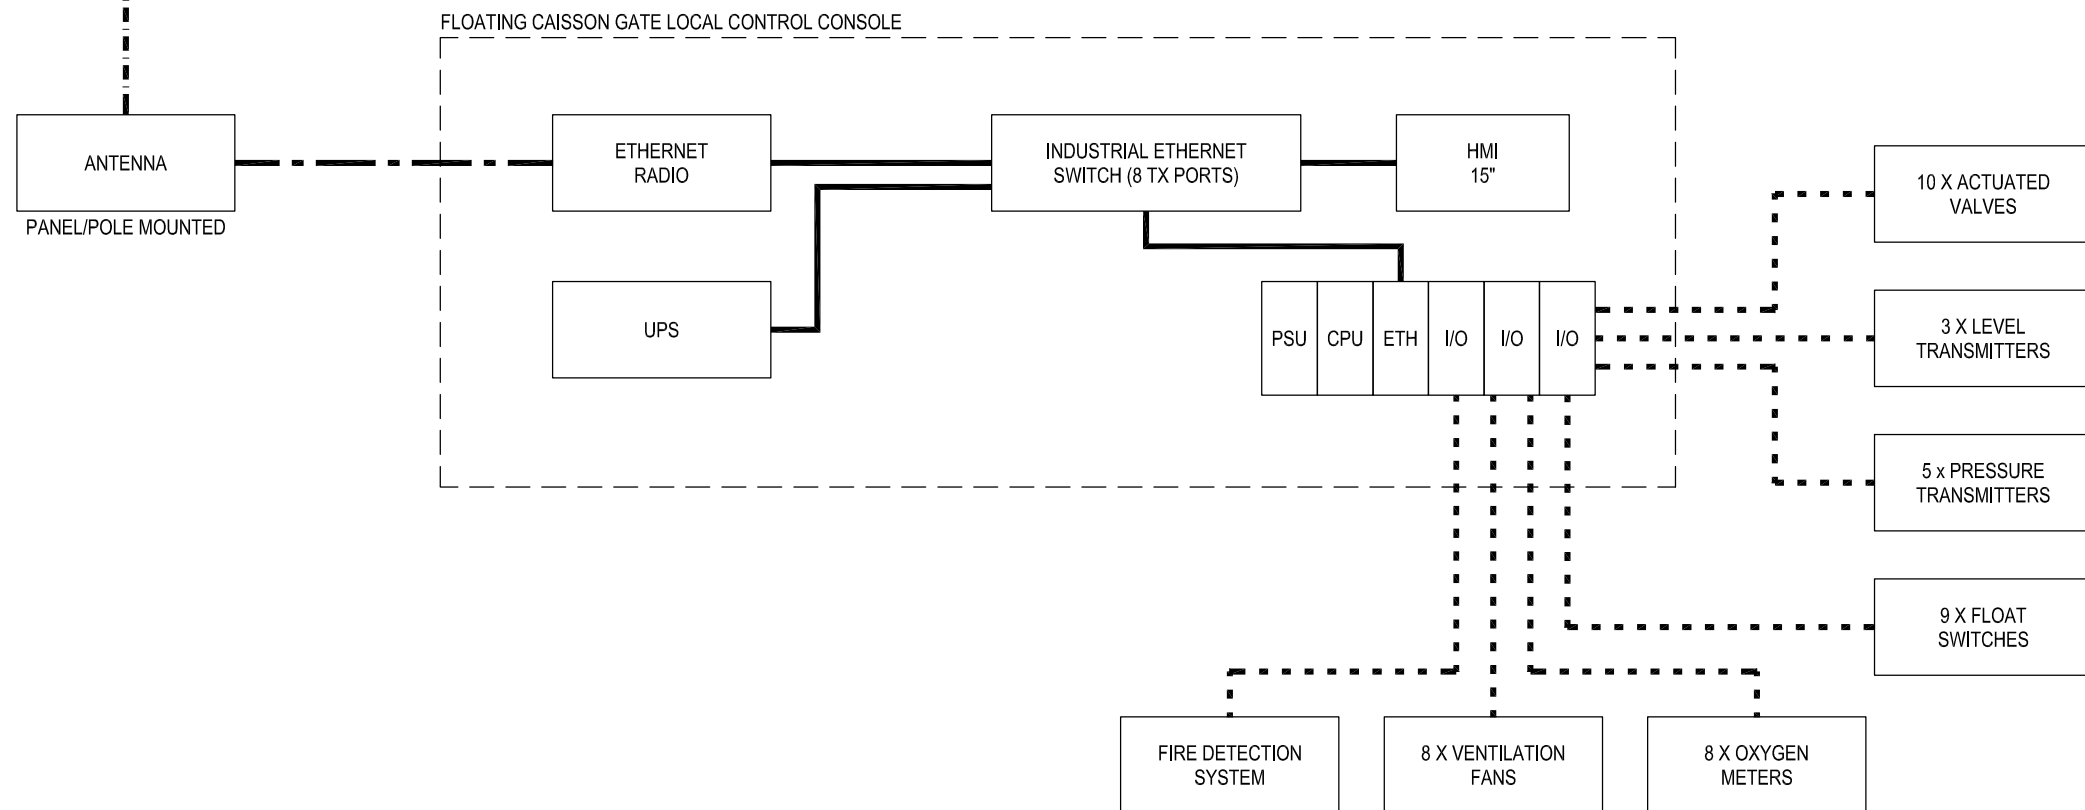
FLOATING CAISSON GATE LOCAL CONTROL CONSOLE

ANTENNA

PANEL/POLE MOUNTED

ETHERNET RADIO

INDUSTRIAL ETHERNET SWITCH (8 TX PORTS)

HMI 15"

UPS

PSU

CPU

ETH

I/O

I/O

I/O

10 X ACTUATED VALVES

3 X LEVEL TRANSMITTERS

5 x PRESSURE TRANSMITTERS

9 X FLOAT SWITCHES

FIRE DETECTION SYSTEM

8 X VENTILATION FANS

8 X OXYGEN METERS